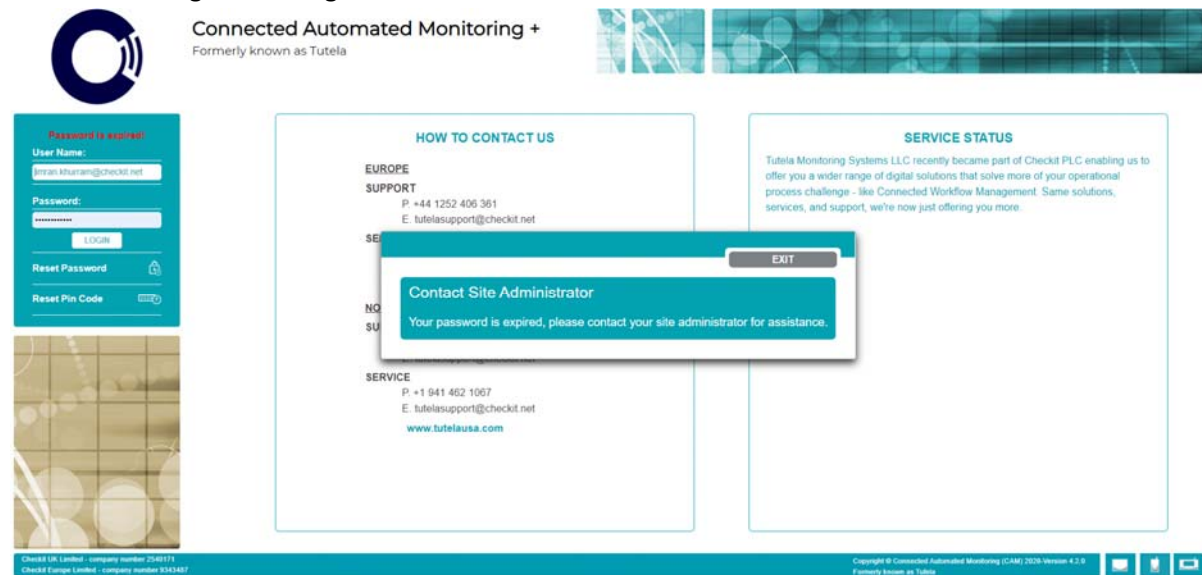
Connected Automated Monitoring +
Formerly known as Tutela

Password is expired!
User Name:
imran.khurram@checkit.net
Password:
••••••••••••
LOGIN
Reset Password
Reset Pin Code

HOW TO CONTACT US

EUROPE
SUPPORT
P. +44 1252 406 361
E. tutelasupport@checkit.net
SE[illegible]

NO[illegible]
SU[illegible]
E. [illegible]
SERVICE
P. +1 941 462 1067
E. tutelasupport@checkit.net
www.tutelausa.com

SERVICE STATUS
Tutela Monitoring Systems LLC recently became part of Checkit PLC enabling us to offer you a wider range of digital solutions that solve more of your operational process challenge - like Connected Workflow Management. Same solutions, services, and support, we're now just offering you more.

EXIT
Contact Site Administrator
Your password is expired, please contact your site administrator for assistance.

Checkit UK Limited - company number 2540171
Checkit Europe Limited - company number 9343487

Copyright © Connected Automated Monitoring (CAM) 2020-Version 4.2.0
Formerly known as Tutela